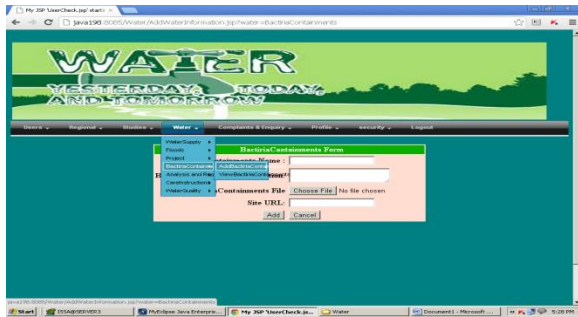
My JSP 'UserCheck.jsp' startin ×

java198:8085/Water/AddWaterInformation.jsp?water=BactiriaContainments

WATER
YESTERDAY, TODAY, AND TOMORROW

Users ⌄ Regional ⌄ Studies ⌄ Water ⌄ Complaints & Enquiry ⌄ Profile ⌄ security ⌄ Logout

WaterSupply ▸
Floods ▸
Project ▸
BactiriaContainme ▸ AddBactiriaConta
Analysis and Rep ▸ ViewBactiriaContainme
Constructions ▸
WaterQuality ▸

BactiriaContainments Form

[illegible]ontainments Name :
B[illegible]ption :
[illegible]aContainments File Choose File No file chosen
Site URL:
Add Cancel

java198:8085/Water/AddWaterInformation.jsp?water=BactiriaContainments

Start ISSA@SERVER3 MyEclipse Java Enterprise... My JSP 'UserCheck.js... Water Document1 - Microsoft ... 5:28 PM